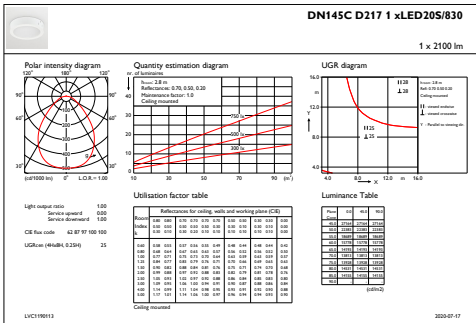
DN145C D217 1 xLED20S/830

1 x 2100 lm

Polar intensity diagram

120° 180° 120°

90° 90°

60° 60°

30° 0° 30°

(cd/1000 lm) L.O.R.= 1.00

Quantity estimation diagram

nr. of luminaires

Room: 2.8 m
Reflectances: 0.70, 0.50, 0.20
Maintenance factor: 1.0
Ceiling mounted

750 lx
500 lx
300 lx

10 30 50 70 90 (m²)

UGR diagram

Room: 2.8 m
Refl: 0.70 0.50 0.20
Ceiling mounted

UGR 28
28
25

Utilisation factor table

| Room Index k | Reflectances for ceiling, walls and working plane (CIE) | | | | | | | | | | | |
|---|---|---|---|---|---|---|---|---|---|---|---|---|
| | 0.80 | 0.80 | 0.70 | 0.70 | 0.70 | 0.70 | 0.50 | 0.50 | 0.30 | 0.30 | 0.00 | |
| | 0.50 | 0.50 | 0.50 | 0.50 | 0.30 | 0.30 | 0.30 | 0.10 | 0.30 | 0.10 | 0.00 | |
| | 0.30 | 0.10 | 0.30 | 0.20 | 0.10 | 0.30 | 0.10 | 0.10 | 0.10 | 0.10 | 0.00 | |
| 0.60 | 0.58 | 0.53 | 0.57 | 0.54 | 0.50 | 0.49 | 0.48 | 0.44 | 0.48 | 0.44 | 0.42 |
| 0.80 | 0.68 | 0.64 | 0.67 | 0.63 | 0.62 | 0.57 | 0.56 | 0.52 | 0.56 | 0.53 | 0.50 |
| 1.00 | 0.77 | 0.71 | 0.75 | 0.71 | 0.70 | 0.64 | 0.63 | 0.59 | 0.63 | 0.59 | 0.57 |
| 1.25 | 0.84 | 0.77 | 0.81 | 0.79 | 0.76 | 0.71 | 0.70 | 0.66 | 0.69 | 0.65 | 0.63 |
| 1.50 | 0.90 | 0.82 | 0.88 | 0.84 | 0.81 | 0.76 | 0.75 | 0.71 | 0.74 | 0.70 | 0.68 |
| 2.00 | 0.98 | 0.89 | 0.97 | 0.92 | 0.88 | 0.85 | 0.83 | 0.79 | 0.81 | 0.78 | 0.76 |
| 2.50 | 1.05 | 0.93 | 1.03 | 0.97 | 0.93 | 0.90 | 0.88 | 0.85 | 0.86 | 0.83 | 0.80 |
| 3.00 | 1.09 | 0.95 | 1.06 | 1.00 | 0.94 | 0.91 | 0.90 | 0.87 | 0.88 | 0.86 | 0.84 |
| 4.00 | 1.14 | 0.99 | 1.11 | 1.04 | 0.98 | 0.97 | 0.94 | 0.91 | 0.93 | 0.90 | 0.88 |
| 5.00 | 1.17 | 1.01 | 1.14 | 1.06 | 1.00 | 0.97 | 0.96 | 0.94 | 0.94 | 0.93 | 0.90 |

Ceiling mounted

Light output ratio 1.00
Service upward 0.00
Service downward 1.00

CIE flux code 62 87 97 100 100

UGRcen (4Hx8H, 0.25H) 25

Luminance Table

(cd/m2)

LVC1190113

2020-07-17